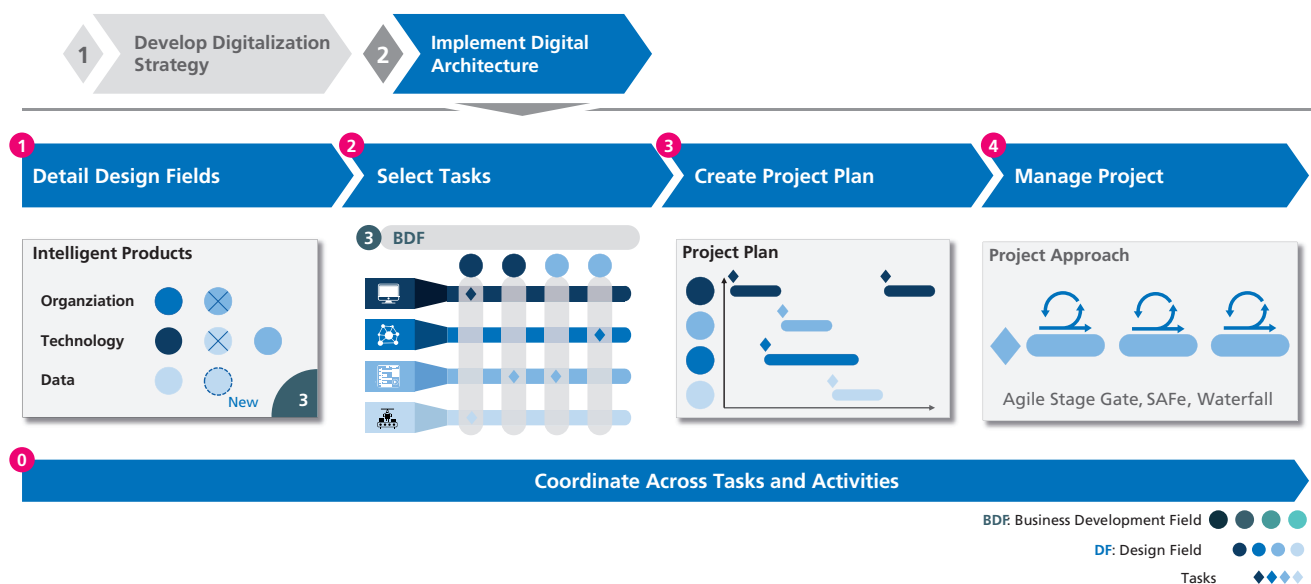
1 Develop Digitalization Strategy

2 Implement Digital Architecture

1 Detail Design Fields

2 Select Tasks

3 Create Project Plan

4 Manage Project

Intelligent Products

Organziation

Technology

Data

New

3

3 BDF

Project Plan

Project Approach

Agile Stage Gate, SAFe, Waterfall

0

Coordinate Across Tasks and Activities

BDF: Business Development Field

DF: Design Field

Tasks